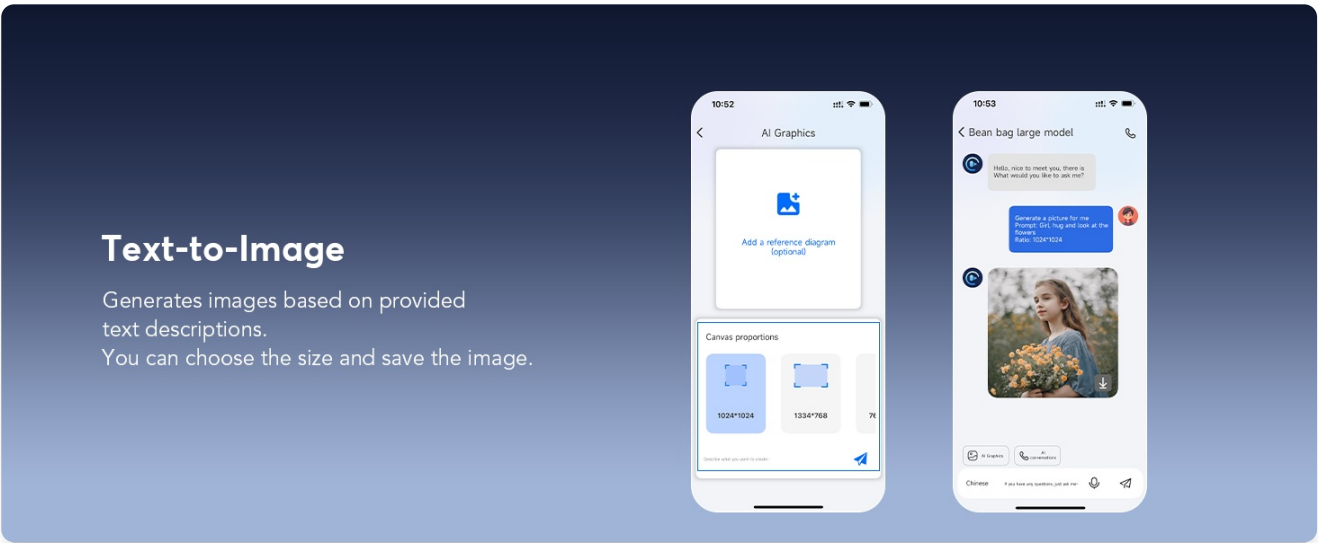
Text-to-Image

Generates images based on provided text descriptions.
You can choose the size and save the image.

10:52

AI Graphics

Add a reference diagram (optional)

Canvas proportions

1024*1024

1334*768

76

Describe what you want to create

10:53

Bean bag large model

Hello, nice to meet you, there is What would you like to ask me?

Generate a picture for me
Prompt: Girl, hug and look at the flowers
Ratio: 1024*1024

AI Graphics

AI conversations

Chinese

If you have any questions, just ask me